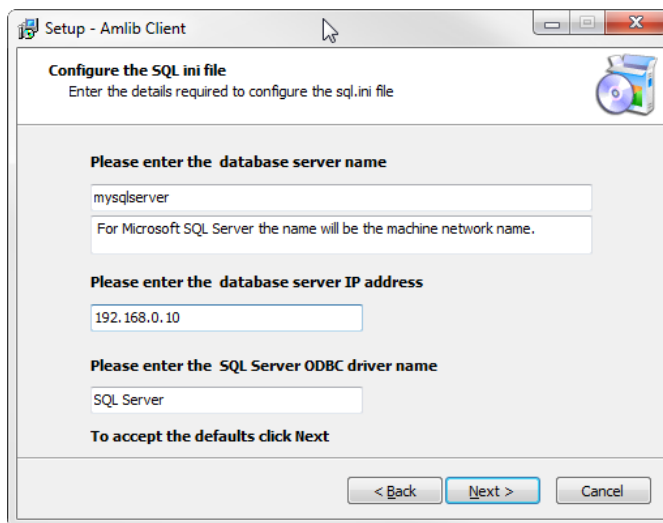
Setup - Amlib Client

Configure the SQL ini file
Enter the details required to configure the sql.ini file

Please enter the database server name

mysqlserver

For Microsoft SQL Server the name will be the machine network name.

Please enter the database server IP address

192.168.0.10

Please enter the SQL Server ODBC driver name

SQL Server

To accept the defaults click Next

< Back | Next > | Cancel